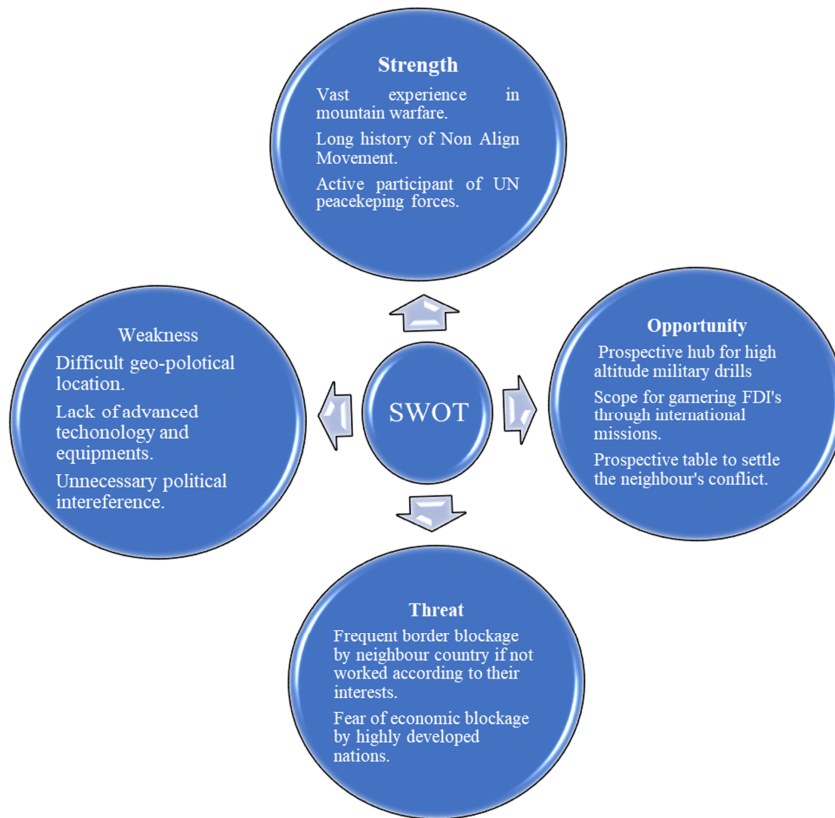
Strength

Vast experience in mountain warfare.

Long history of Non Align Movement.

Active participant of UN peacekeping forces.

Weakness

Difficult geo-polotical location.

Lack of advanced techonology and equipments.

Unnecessary political intereference.

SWOT

Opportunity

Prospective hub for high altitude military drills

Scope for garnering FDI's through international missions.

Prospective table to settle the neighbour's conflict.

Threat

Frequent border blockage by neighbour country if not worked according to their interests.

Fear of economic blockage by highly developed nations.